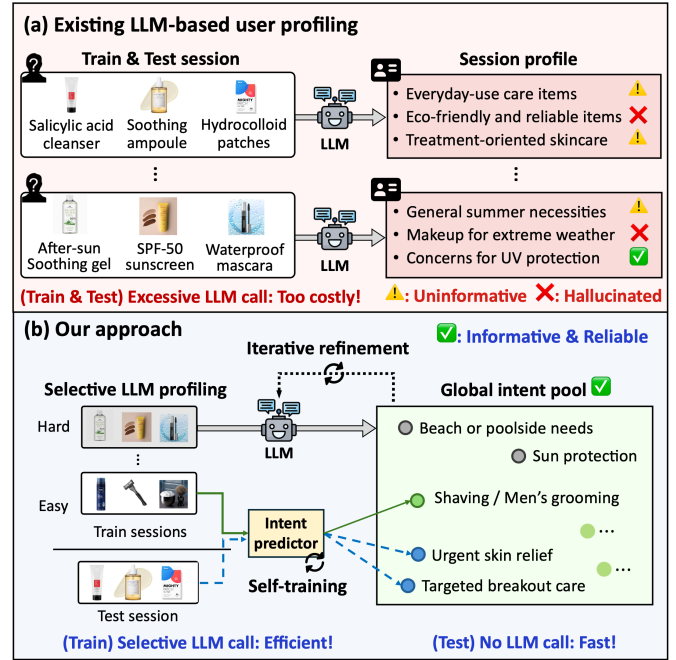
(a) Existing LLM-based user profiling

Train & Test session

Salicylic acid cleanser

Soothing ampoule

Hydrocolloid patches

LLM

Session profile

Everyday-use care items ⚠️
Eco-friendly and reliable items ❌
Treatment-oriented skincare ⚠️

⋮

After-sun Soothing gel

SPF-50 sunscreen

Waterproof mascara

LLM

General summer necessities ⚠️
Makeup for extreme weather ❌
Concerns for UV protection ✅

(Train & Test) Excessive LLM call: Too costly!

⚠️: Uninformative ❌: Hallucinated

(b) Our approach

✅: Informative & Reliable

Iterative refinement

Selective LLM profiling

Hard

LLM

Global intent pool ✅

Beach or poolside needs

Sun protection

Easy

Train sessions

Intent predictor

Self-training

Shaving / Men's grooming

Urgent skin relief

Targeted breakout care

Test session

(Train) Selective LLM call: Efficient!

(Test) No LLM call: Fast!